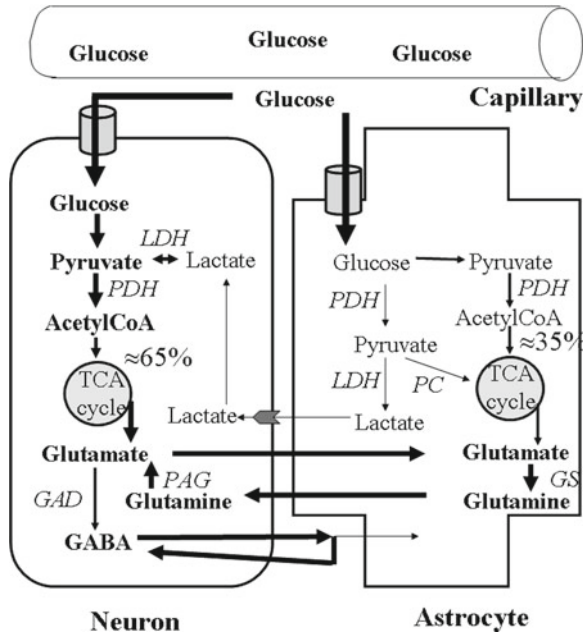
Glucose
Glucose
Glucose
Glucose
Capillary

Glucose
Pyruvate
LDH
Lactate
PDH
AcetylCoA
≈65%
TCA cycle
Lactate
Glutamate
PAG
GAD
Glutamine
GABA

Glucose
Pyruvate
PDH
PDH
AcetylCoA
Pyruvate
≈35%
LDH
PC
TCA cycle
Lactate
Glutamate
GS
Glutamine

Neuron
Astrocyte